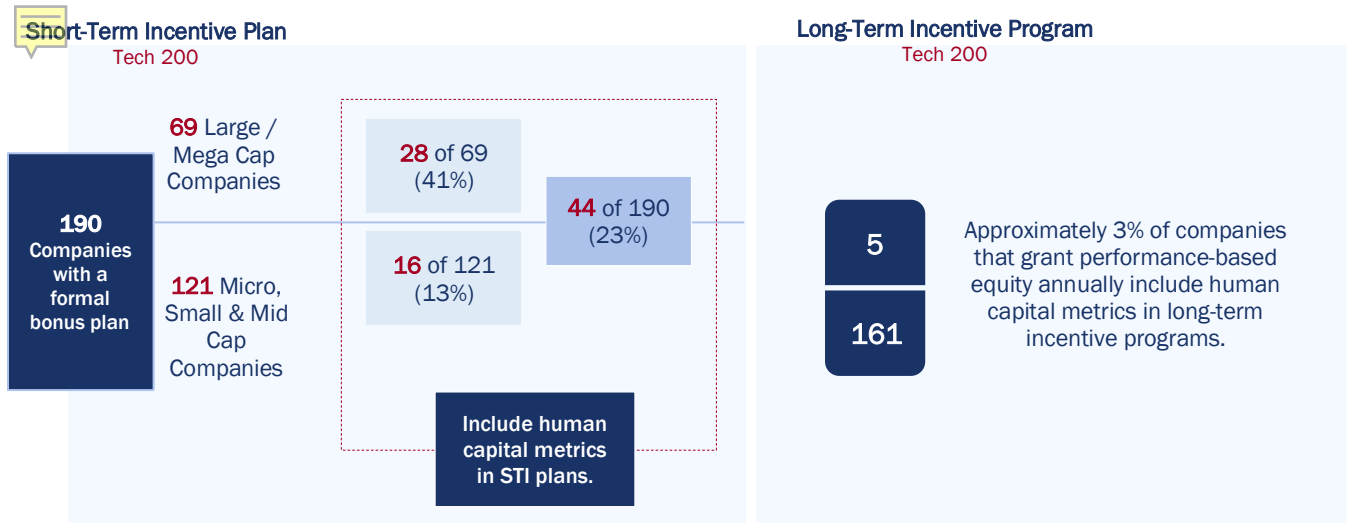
Short-Term Incentive Plan
Tech 200

190 Companies with a formal bonus plan

69 Large / Mega Cap Companies

121 Micro, Small & Mid Cap Companies

28 of 69 (41%)

16 of 121 (13%)

44 of 190 (23%)

Include human capital metrics in STI plans.

Long-Term Incentive Program
Tech 200

5

161

Approximately 3% of companies that grant performance-based equity annually include human capital metrics in long-term incentive programs.